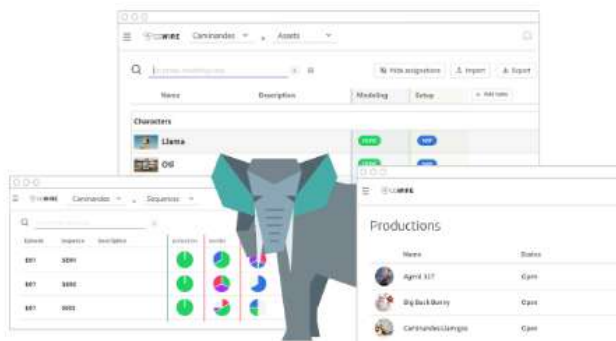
Caminandes Assets

Hide assignations Import Export

Name Description Modeling Setup Add task

Characters

Llama

Oti

Caminandes Sequences

Episode Sequence Description

E01 SE01

E01 SE02

E01 SE03

Productions

Name Status

Agent 327 Open

Big Buck Bunny Open

Caminandes Llamigos Open